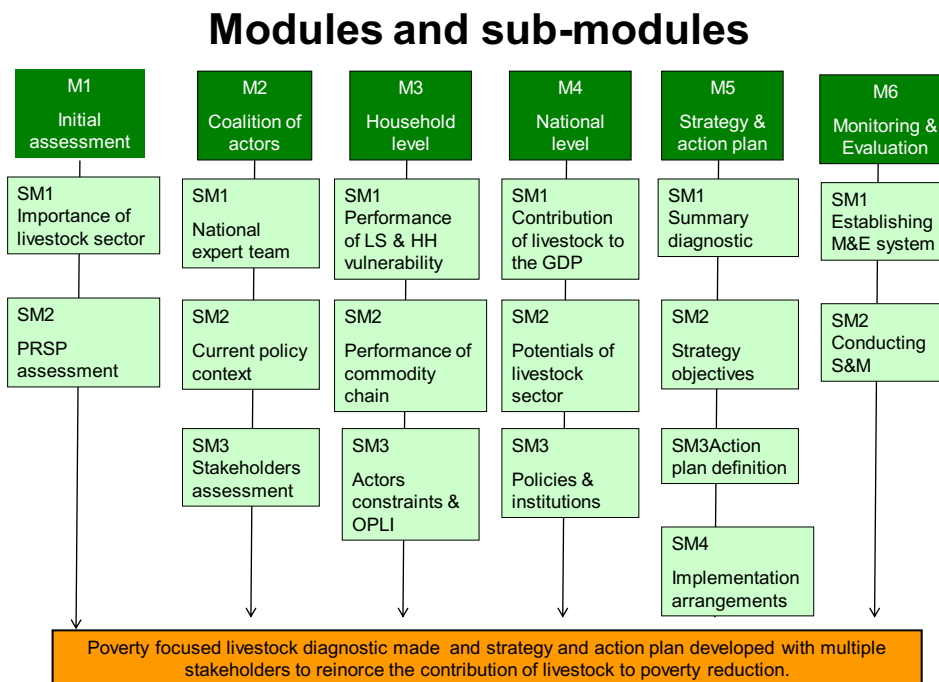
Modules and sub-modules

M1
Initial assessment

SM1
Importance of livestock sector

SM2
PRSP assessment

M2
Coalition of actors

SM1
National expert team

SM2
Current policy context

SM3
Stakeholders assessment

M3
Household level

SM1
Performance of LS & HH vulnerability

SM2
Performance of commodity chain

SM3
Actors constraints & OPLI

M4
National level

SM1
Contribution of livestock to the GDP

SM2
Potentials of livestock sector

SM3
Policies & institutions

M5
Strategy & action plan

SM1
Summary diagnostic

SM2
Strategy objectives

SM3Action plan definition

SM4
Implementation arrangements

M6
Monitoring & Evaluation

SM1
Establishing M&E system

SM2
Conducting S&M

Poverty focused livestock diagnostic made and strategy and action plan developed with multiple stakeholders to reinorce the contribution of livestock to poverty reduction.